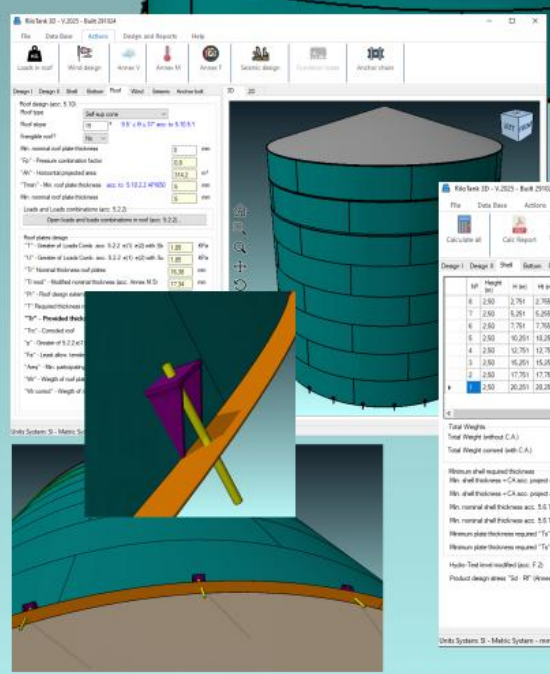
RiloTank 3D - V.2025 - Built 291024

File  Data Base  Actions  Design and Reports  Help

Loads in roof  Wind design  Annex V  Annex M  Annex F  Seismic design  Anchor chairs

Design I  Design II  Shell  Bottom  Roof  Wind  Seismic  Anchor bolt

3D  2D

Roof design (acc. 5.10)
Roof type  Self sup cone
Roof slope  9.5° ≤ θ ≤ 37° acc. to 5.10.5.1
Frangible roof?  No
Min. nominal roof plate thickness  5  mm
"Fp" - Pressure combination factor  0.5
"Ah" - Horizontal projected area  314.2  m²
"Tmin" - Min. roof plate thickness  acc. to 5.10.2.2 API650
Min. nominal roof plate thickness  5  mm

Loads and Loads combinations (acc. 5.2.2)
Open loads and loads combinations in roof (acc. 5.2.2)

Roof plates design
"T" - Greater of Loads Comb. acc. 5.2.2 e(1) e(2) with Sb  1.85  KPa
"U" - Greater of Loads Comb. acc. 5.2.2 e(1) e(2) with Su  1.85  KPa
"Tr" Nominal thickness roof plates  16.38  mm
"Tr mod" - Modified nominal thickness (acc. Annex M.5)  17.34  mm
"Pr" - Roof design extern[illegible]
"T" Required thickness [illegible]
"Tr" - Provided thick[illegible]
"Trc" - Corroded roof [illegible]
"s" - Greater of 5.2.2 e(1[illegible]
"Fa" - Least allow. tensile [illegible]
"Areq" - Min. participating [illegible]
"Wr" - Weight of roof plat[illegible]
"Wr corrod" - Weight of r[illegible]

Units System: SI - Metric Sys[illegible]

RiloTank 3D - V.2025 - Built 29102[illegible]

File  Data Base  Actions

Calculate all  Calc Report

Design I  Design II  Shell  Bottom

| | Nº | Height (m) | H (m) | H (m |
|---|---|---|---|---|
| | 8 | 2.50 | 2.751 | 2.75 |
| | 7 | 2.50 | 5.251 | 5.25 |
| | 6 | 2.50 | 7.751 | 7.75 |
| | 5 | 2.50 | 10.251 | 10.25 |
| | 4 | 2.50 | 12.751 | 12.75 |
| | 3 | 2.50 | 15.251 | 15.25 |
| | 2 | 2.50 | 17.751 | 17.75 |
| ▸ | 1 | 2.50 | 20.251 | 20.25 |

Total Weights
Total Weight (without C.A.)
Total Weight corroed (with C.A.)

Minimum shell required thickness
Min. shell thickness + CA acc. project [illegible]
Min. shell thickness + CA acc. project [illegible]
Min. nominal shell thickness acc. 5.6.1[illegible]
Min. nominal shell thickness acc. 5.6.1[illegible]
Minimum plate thickness required "Ts" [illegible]
Minimum plate thickness required "Ts" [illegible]

Hydro-Test level modified (acc. F.2)
Product design stress "Sd - Rf" (Annex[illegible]

Units System: SI - Metric System - mm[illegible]